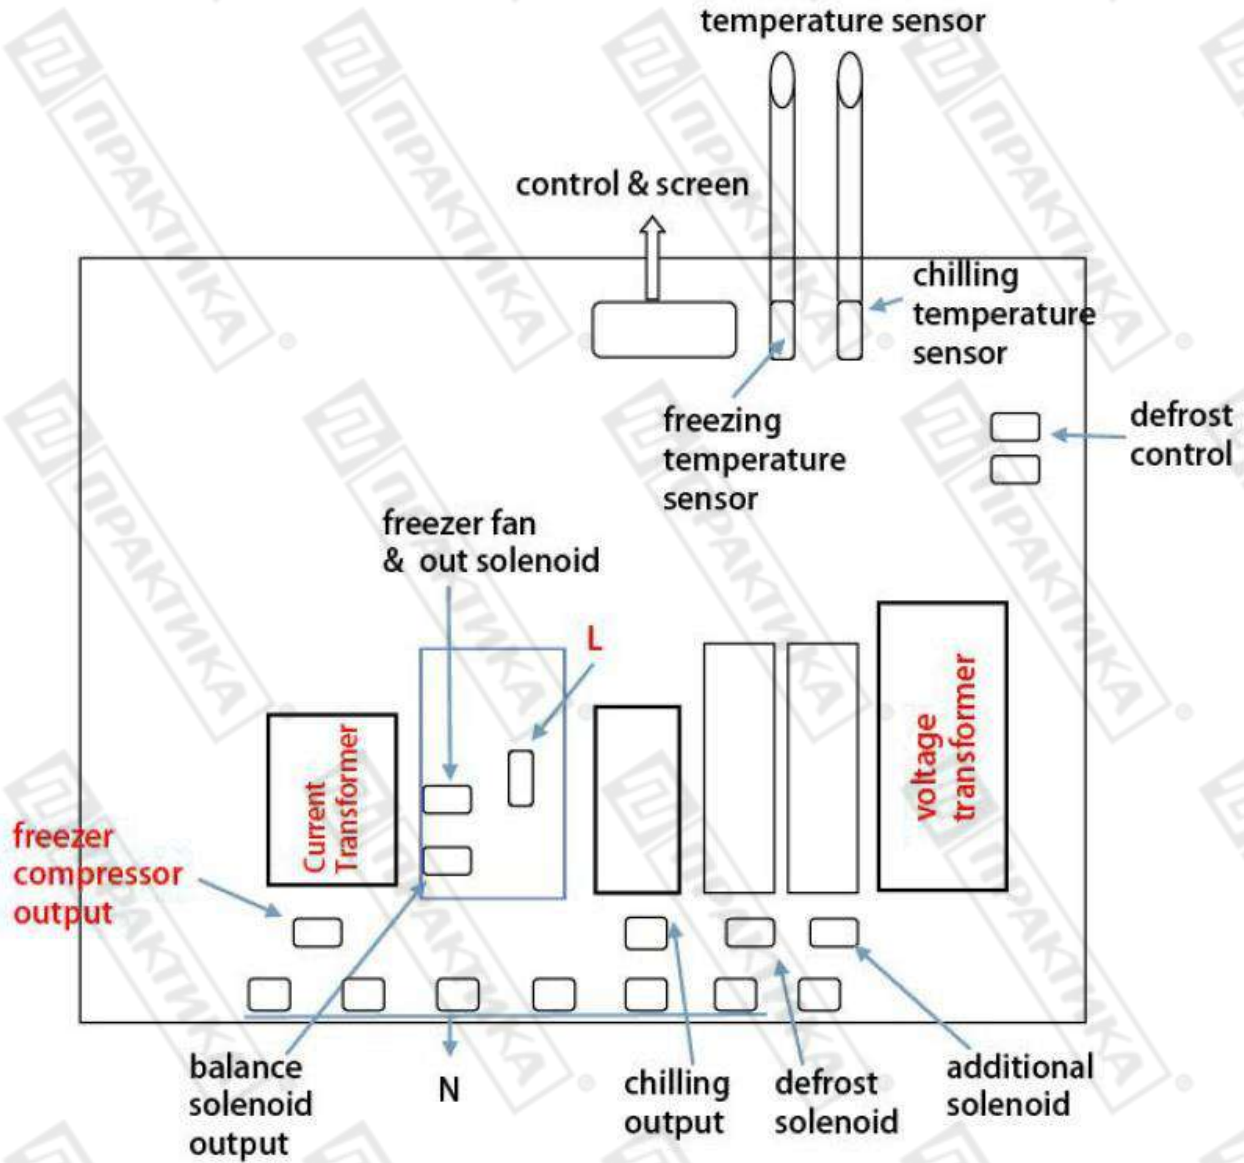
temperature sensor

control & screen

chilling temperature sensor

freezing temperature sensor

defrost control

freezer fan & out solenoid

L

Current Transformer

voltage transformer

freezer compressor output

balance solenoid output

N

chilling output

defrost solenoid

additional solenoid